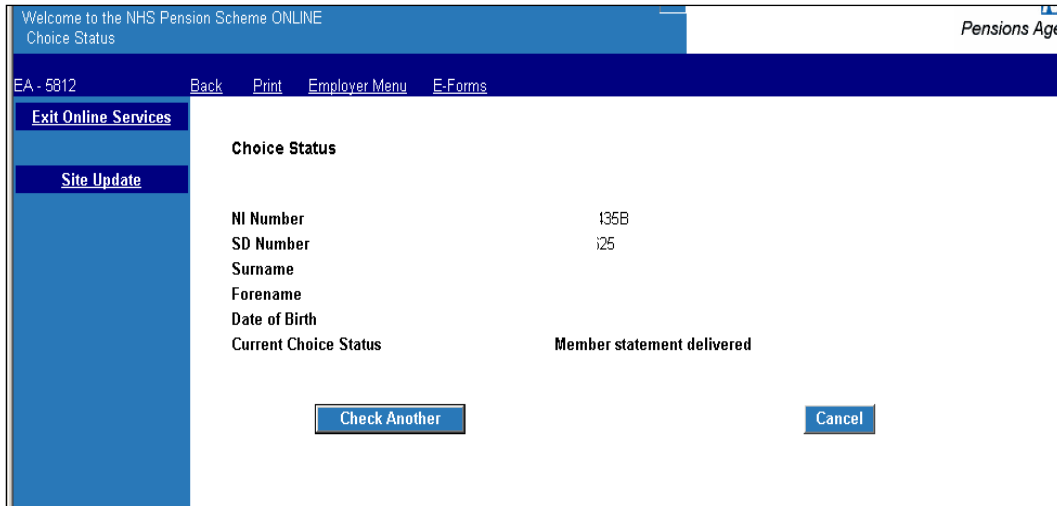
Welcome to the NHS Pension Scheme ONLINE
Choice Status

Pensions Age

EA - 5812 Back Print Employer Menu E-Forms

Exit Online Services

Site Update

Choice Status

| | |
|---|---|
| NI Number | 435B |
| SD Number | 525 |
| Surname | |
| Forename | |
| Date of Birth | |
| Current Choice Status | Member statement delivered |

Check Another

Cancel